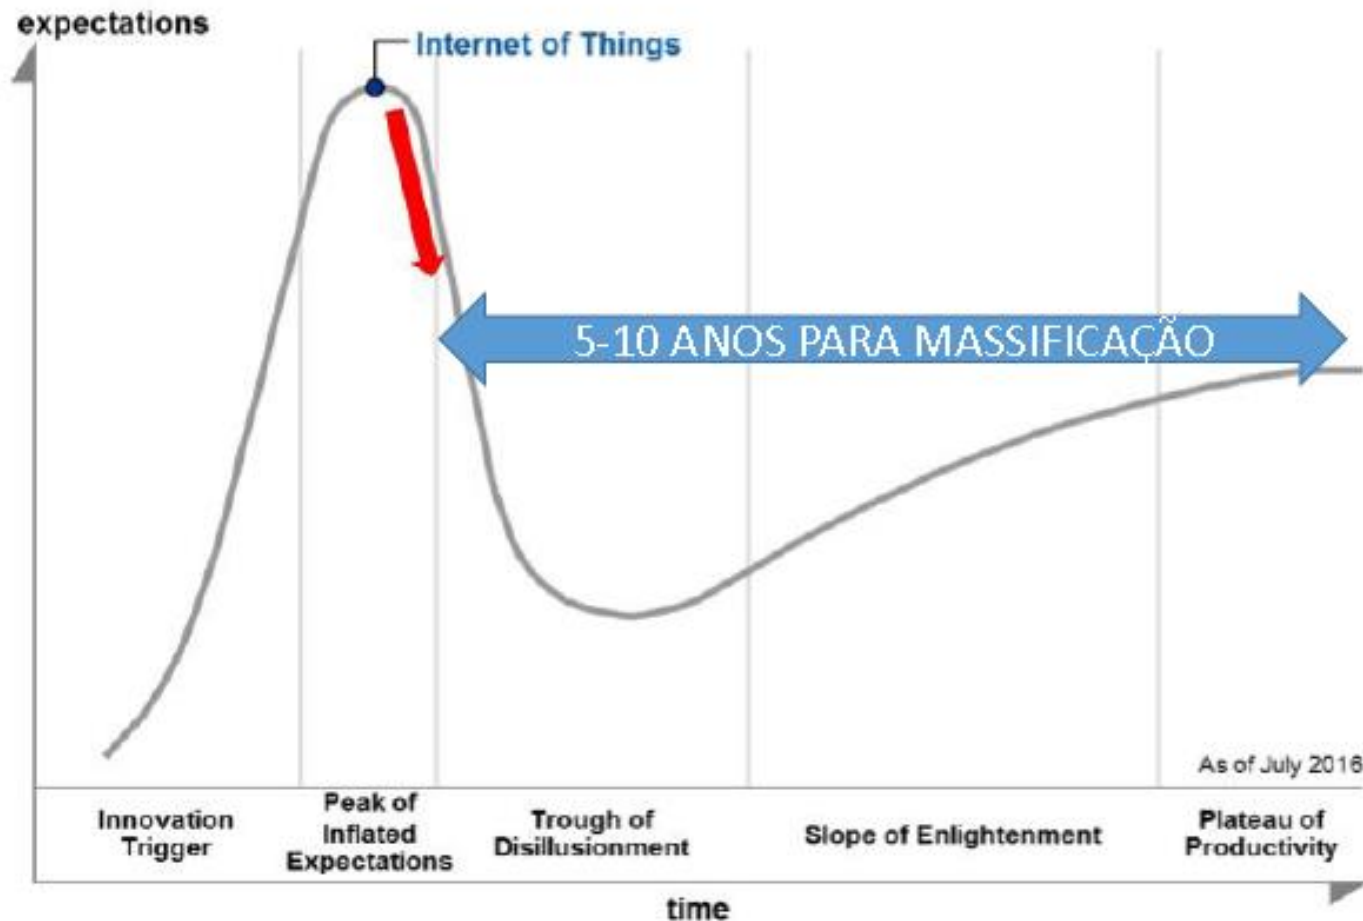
expectations

Internet of Things

5-10 ANOS PARA MASSIFICAÇÃO

As of July 2016

Innovation Trigger

Peak of Inflated Expectations

Trough of Disillusionment

Slope of Enlightenment

Plateau of Productivity

time